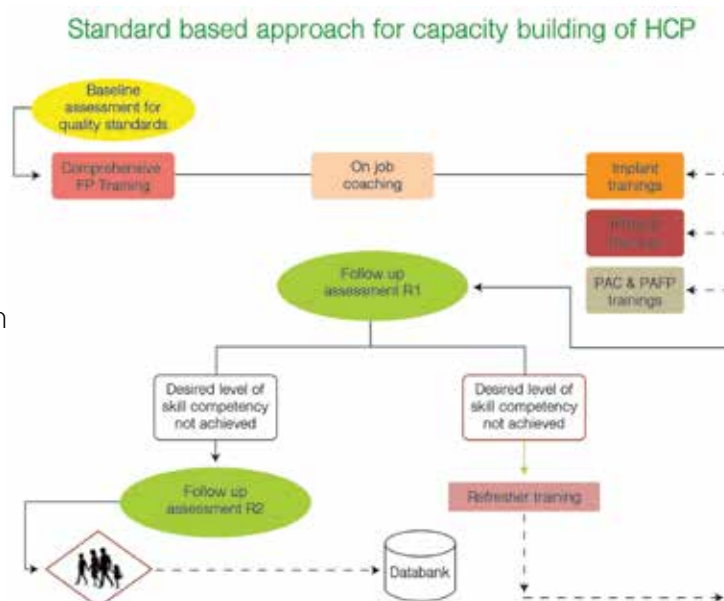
Standard based approach for capacity building of HCP

Baseline assessment for quality standards

Comprehensive FP Training

On job coaching

Implant trainings

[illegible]

PAC & PAFP trainings

Follow up assessment R1

Desired level of skill competency not achieved

Desired level of skill competency not achieved

Follow up assessment R2

Refresher training

Databank

n